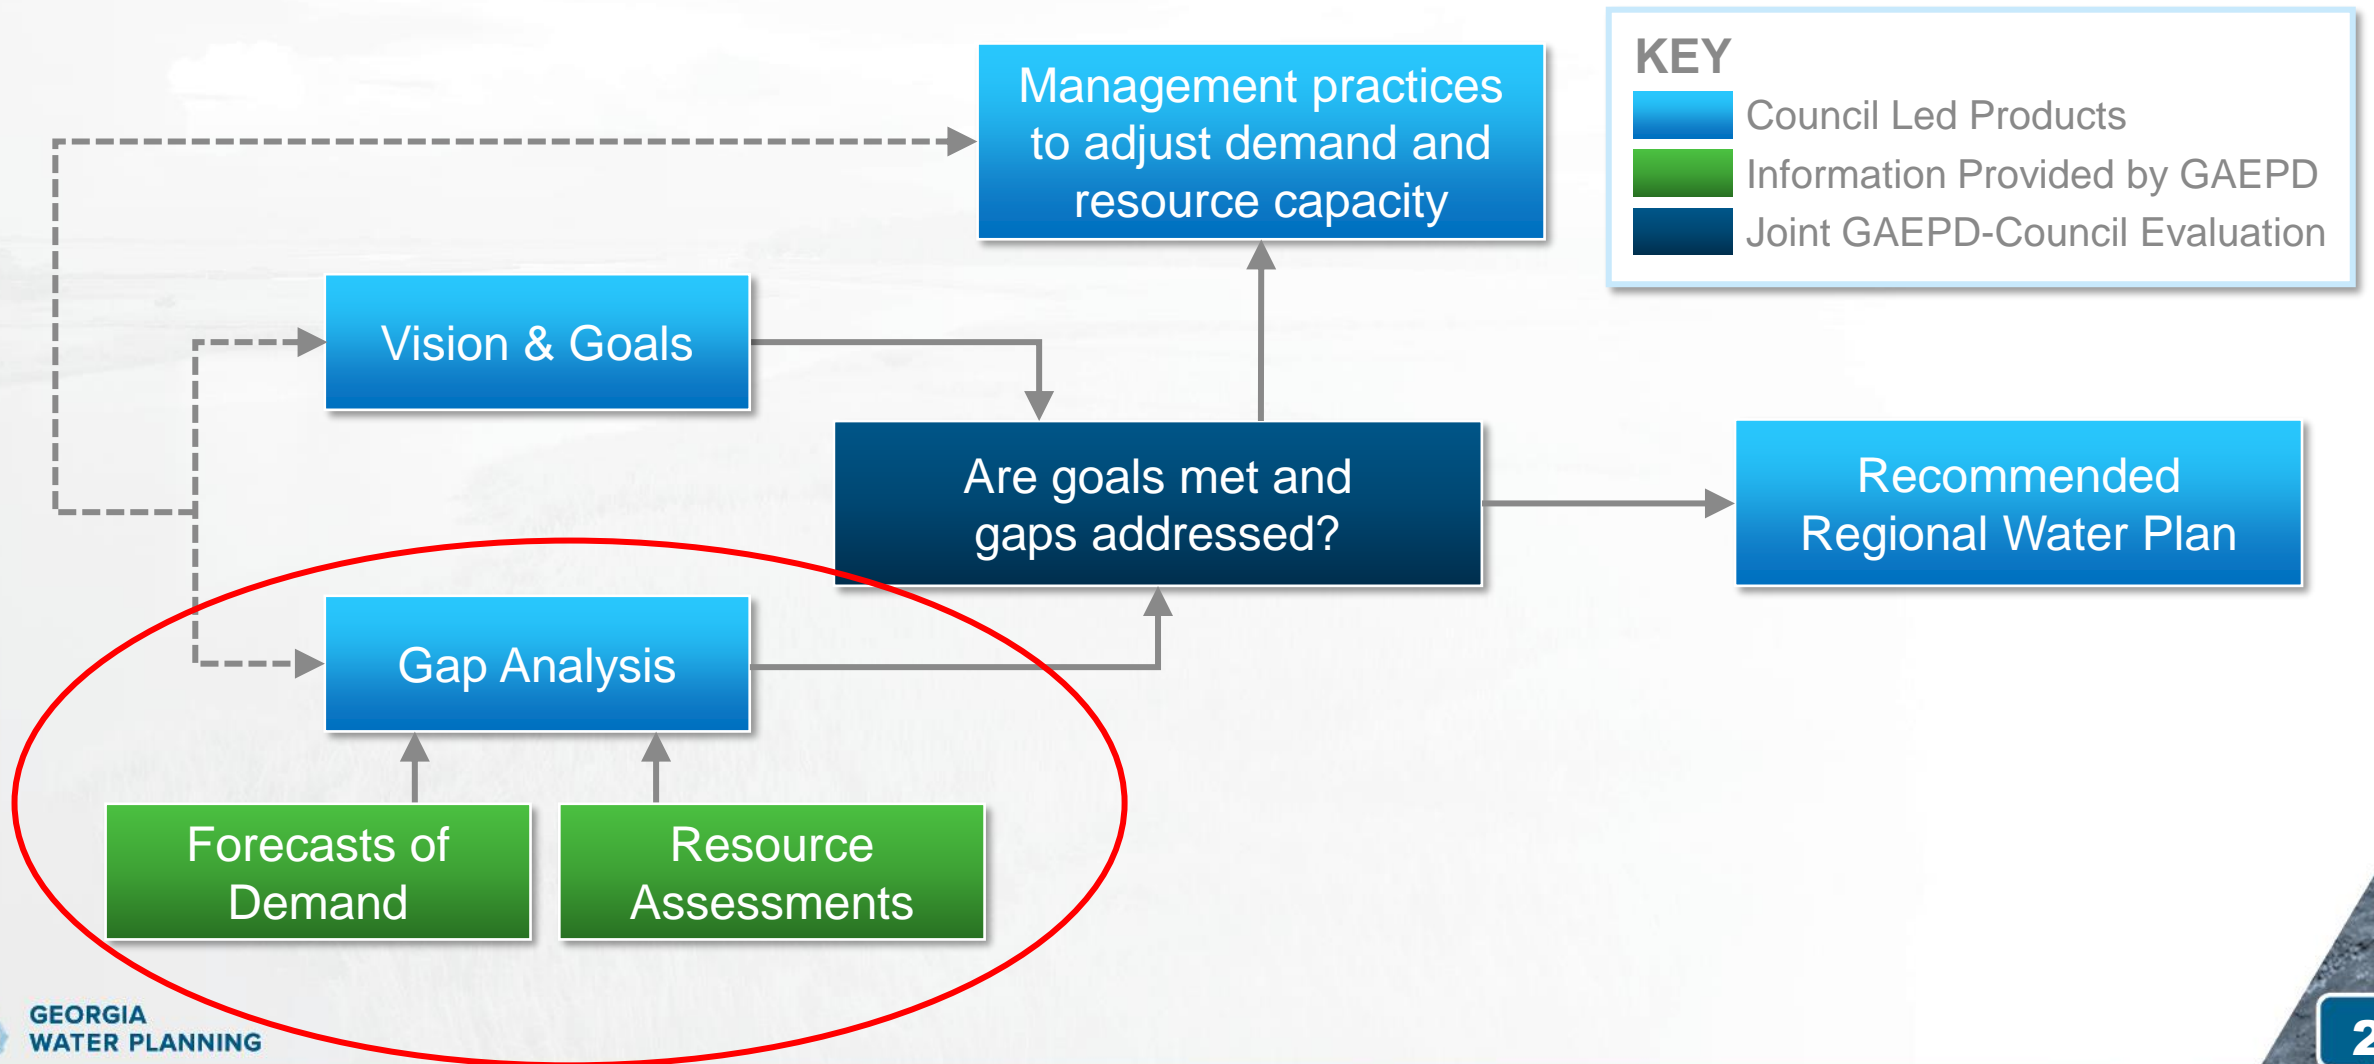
Management practices to adjust demand and resource capacity

KEY
Council Led Products
Information Provided by GAEPD
Joint GAEPD-Council Evaluation

Vision & Goals

Are goals met and gaps addressed?

Recommended Regional Water Plan

Gap Analysis

Forecasts of Demand

Resource Assessments

GEORGIA WATER PLANNING

2